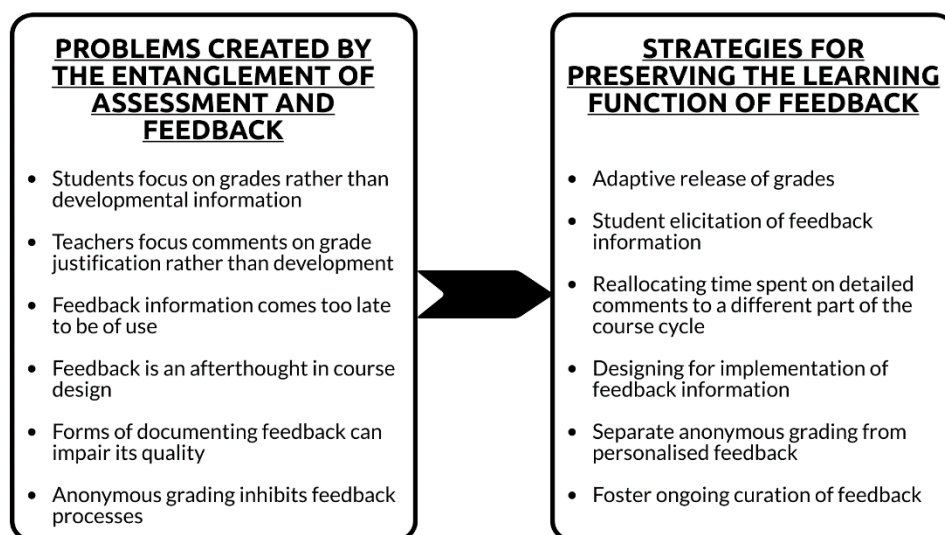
PROBLEMS CREATED BY THE ENTANGLEMENT OF ASSESSMENT AND FEEDBACK

- Students focus on grades rather than developmental information
- Teachers focus comments on grade justification rather than development
- Feedback information comes too late to be of use
- Feedback is an afterthought in course design
- Forms of documenting feedback can impair its quality
- Anonymous grading inhibits feedback processes

STRATEGIES FOR PRESERVING THE LEARNING FUNCTION OF FEEDBACK

- Adaptive release of grades
- Student elicitation of feedback information
- Reallocating time spent on detailed comments to a different part of the course cycle
- Designing for implementation of feedback information
- Separate anonymous grading from personalised feedback
- Foster ongoing curation of feedback